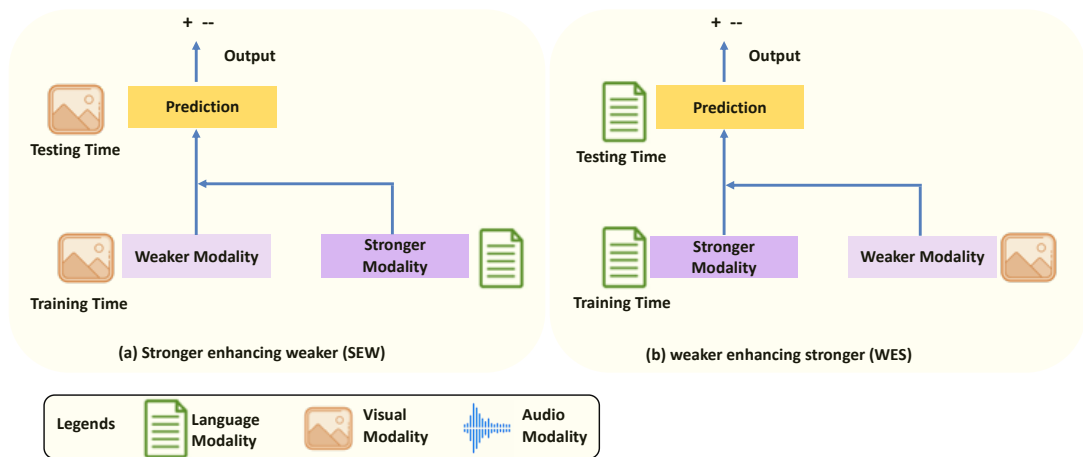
+ --

Output

Prediction

Testing Time

Weaker Modality

Stronger Modality

Training Time

(a) Stronger enhancing weaker (SEW)

+ --

Output

Prediction

Testing Time

Stronger Modality

Weaker Modality

Training Time

(b) weaker enhancing stronger (WES)

Legends

Language Modality

Visual Modality

Audio Modality